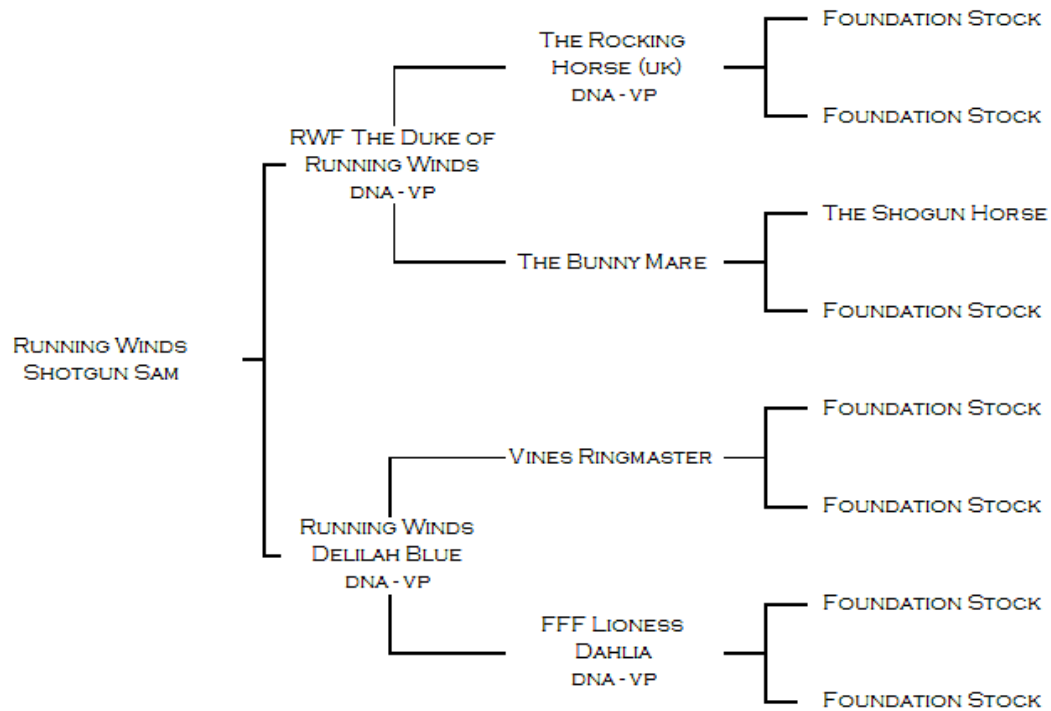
Running Winds
Shotgun Sam

RWF The Duke of
Running Winds
DNA - VP

The Rocking
Horse (UK)
DNA - VP

Foundation Stock

Foundation Stock

The Bunny Mare

The Shogun Horse

Foundation Stock

Running Winds
Delilah Blue
DNA - VP

Vines Ringmaster

Foundation Stock

Foundation Stock

FFF Lioness
Dahlia
DNA - VP

Foundation Stock

Foundation Stock